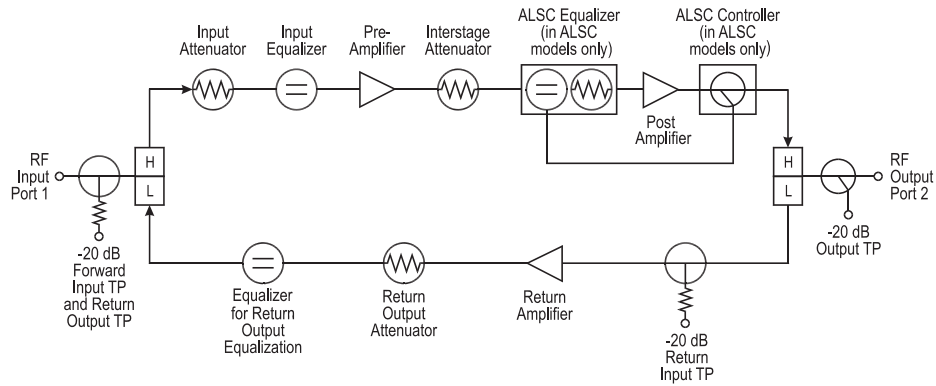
Input Attenuator

Input Equalizer

Pre-Amplifier

Interstage Attenuator

ALSC Equalizer (in ALSC models only)

ALSC Controller (in ALSC models only)

Post Amplifier

RF Input Port 1

H

L

-20 dB Forward Input TP and Return Output TP

H

L

RF Output Port 2

-20 dB Output TP

Equalizer for Return Output Equalization

Return Output Attenuator

Return Amplifier

-20 dB Return Input TP